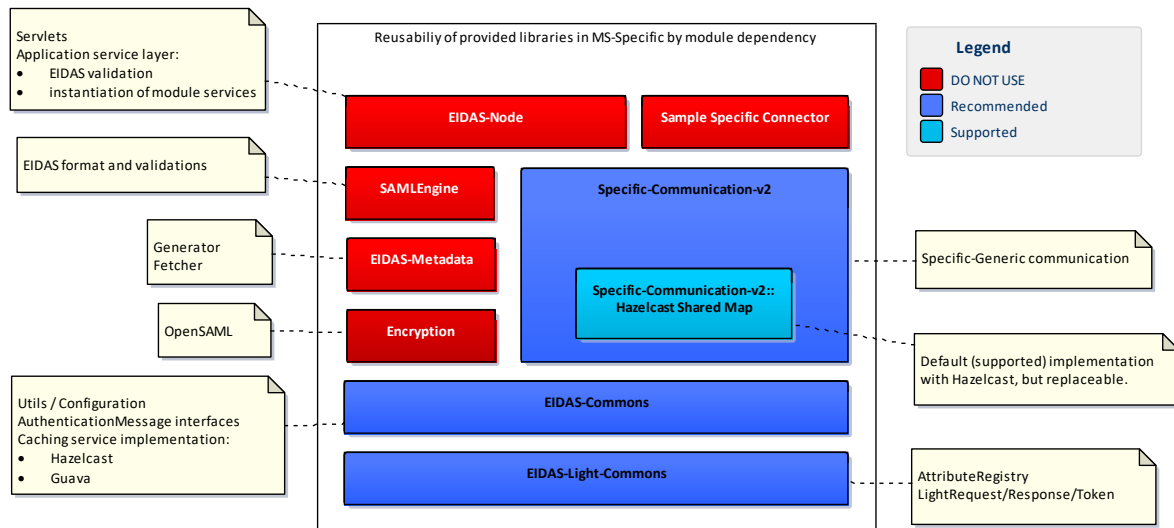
Servlets
Application service layer:
• EIDAS validation
• instantiation of module services

Reusabiliy of provided libraries in MS-Specific by module dependency

Legend
DO NOT USE
Recommended
Supported

EIDAS-Node

Sample Specific Connector

EIDAS format and validations

SAMLEngine

Specific-Communication-v2

Generator
Fetcher

EIDAS-Metadata

Specific-Generic communication

Specific-Communication-v2::
Hazelcast Shared Map

OpenSAML

Encryption

Default (supported) implementation with Hazelcast, but replaceable.

Utils / Configuration
AuthenticationMessage interfaces
Caching service implementation:
• Hazelcast
• Guava

EIDAS-Commons

EIDAS-Light-Commons

AttributeRegistry
LightRequest/Response/Token